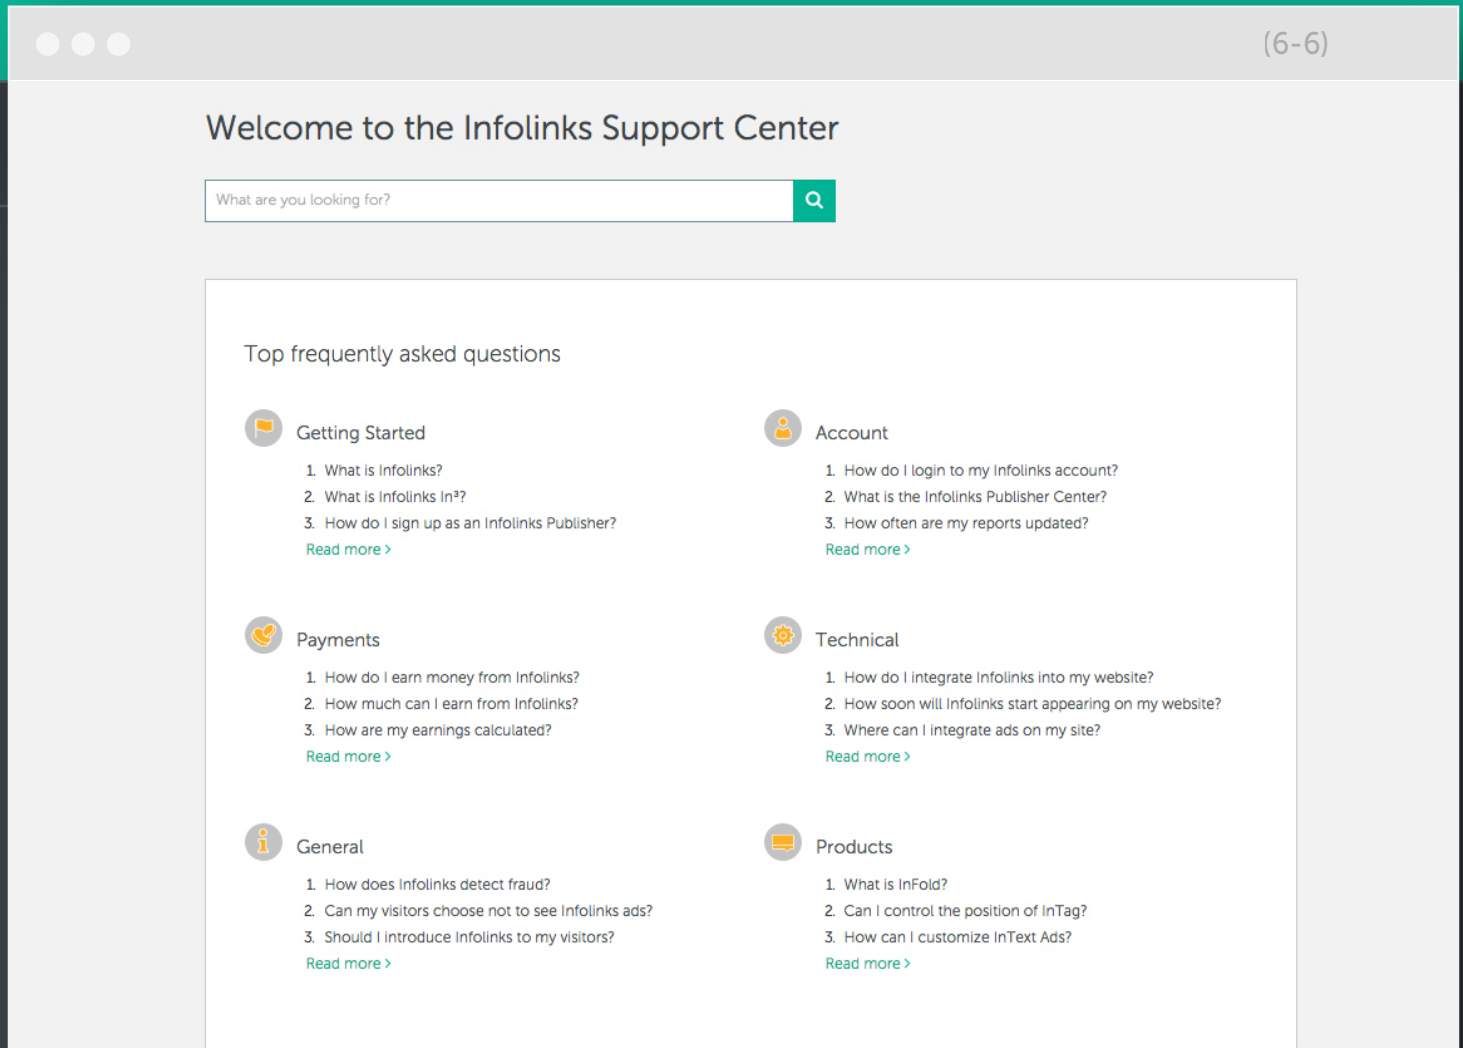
(6-6)

Welcome to the Infolinks Support Center

What are you looking for?

Top frequently asked questions

Getting Started

1. What is Infolinks?
2. What is Infolinks In³?
3. How do I sign up as an Infolinks Publisher?

Read more ›

Account

1. How do I login to my Infolinks account?
2. What is the Infolinks Publisher Center?
3. How often are my reports updated?

Read more ›

Payments

1. How do I earn money from Infolinks?
2. How much can I earn from Infolinks?
3. How are my earnings calculated?

Read more ›

Technical

1. How do I integrate Infolinks into my website?
2. How soon will Infolinks start appearing on my website?
3. Where can I integrate ads on my site?

Read more ›

General

1. How does Infolinks detect fraud?
2. Can my visitors choose not to see Infolinks ads?
3. Should I introduce Infolinks to my visitors?

Read more ›

Products

1. What is InFold?
2. Can I control the position of InTag?
3. How can I customize InText Ads?

Read more ›